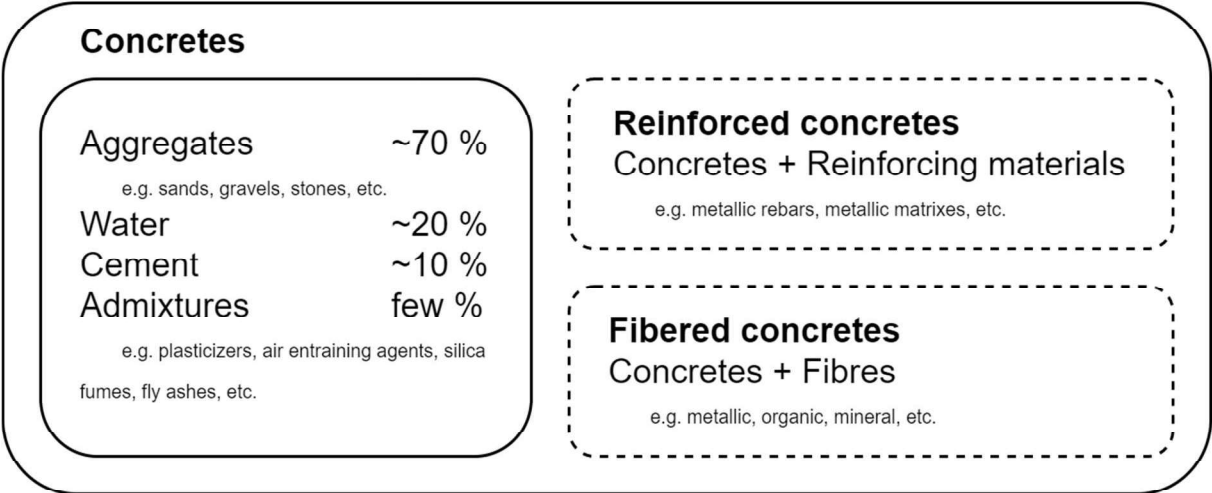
Concretes

Aggregates ~70 %

e.g. sands, gravels, stones, etc.

Water ~20 %

Cement ~10 %

Admixtures few %

e.g. plasticizers, air entraining agents, silica fumes, fly ashes, etc.

Reinforced concretes

Concretes + Reinforcing materials

e.g. metallic rebars, metallic matrixes, etc.

Fibered concretes

Concretes + Fibres

e.g. metallic, organic, mineral, etc.